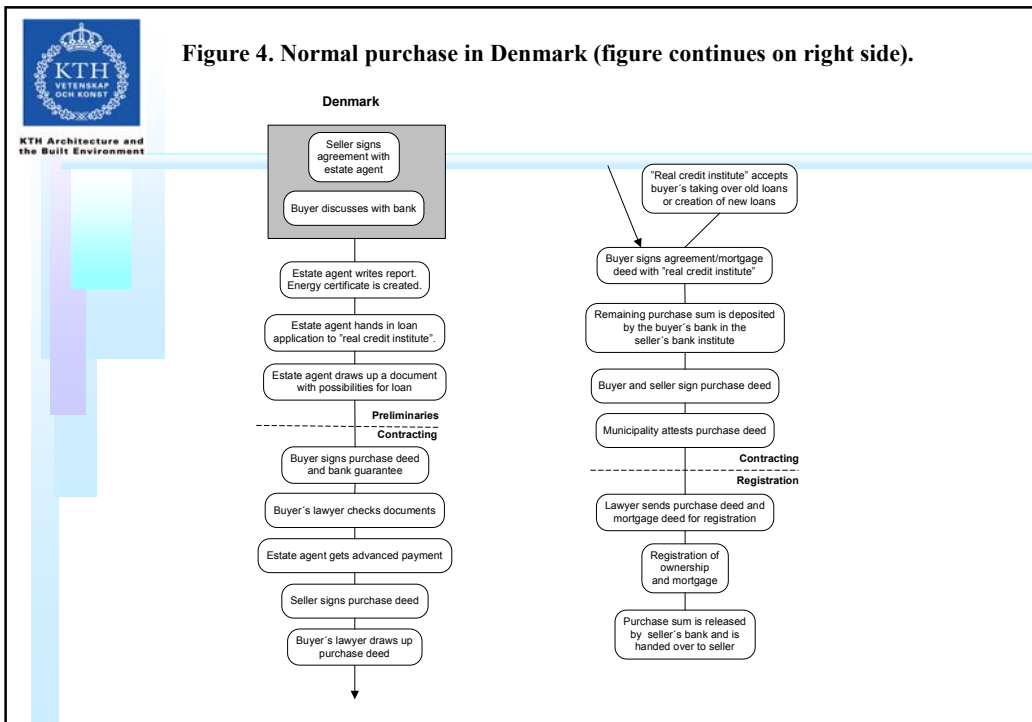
KTH
VETENSKAP
OCH KONST

KTH Architecture and the Built Environment

Figure 4. Normal purchase in Denmark (figure continues on right side).

Denmark

Seller signs agreement with estate agent

Buyer discusses with bank

Estate agent writes report. Energy certificate is created.

Estate agent hands in loan application to "real credit institute".

Estate agent draws up a document with possibilities for loan

Preliminaries

Contracting

Buyer signs purchase deed and bank guarantee

Buyer´s lawyer checks documents

Estate agent gets advanced payment

Seller signs purchase deed

Buyer´s lawyer draws up purchase deed

"Real credit institute" accepts buyer´s taking over old loans or creation of new loans

Buyer signs agreement/mortgage deed with "real credit institute"

Remaining purchase sum is deposited by the buyer´s bank in the seller´s bank institute

Buyer and seller sign purchase deed

Municipality attests purchase deed

Contracting

Registration

Lawyer sends purchase deed and mortgage deed for registration

Registration of ownership and mortgage

Purchase sum is released by seller´s bank and is handed over to seller